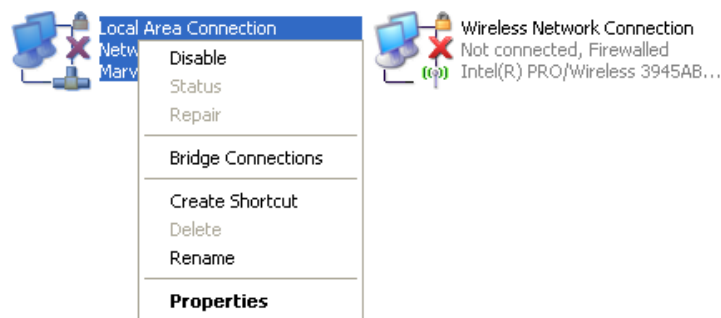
Local Area Connection
Netw
Marv

Disable
Status
Repair

Bridge Connections

Create Shortcut
Delete
Rename

**Properties**

Wireless Network Connection
Not connected, Firewalled
Intel(R) PRO/Wireless 3945AB...